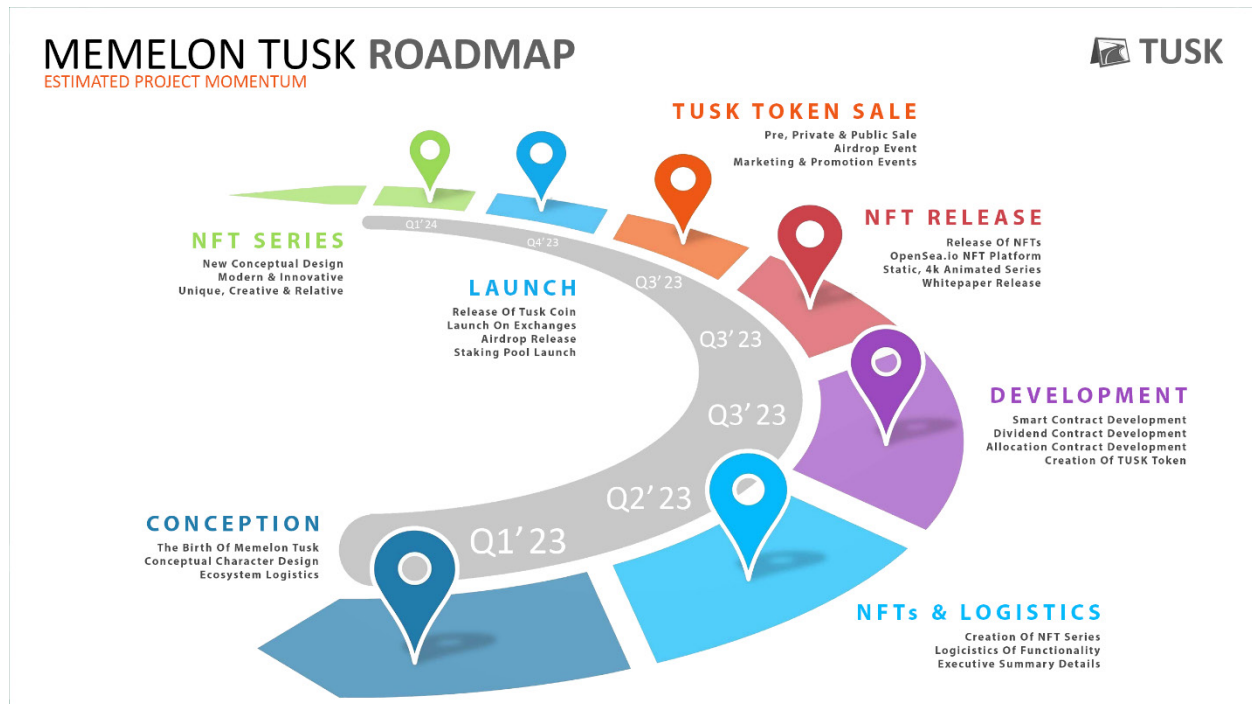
MEMELON TUSK ROADMAP
ESTIMATED PROJECT MOMENTUM

TUSK

TUSK TOKEN SALE
Pre, Private & Public Sale
Airdrop Event
Marketing & Promotion Events

NFT SERIES
New Conceptual Design
Modern & Innovative
Unique, Creative & Relative

Q1'24

Q4'23

NFT RELEASE
Release Of NFTs
OpenSea.io NFT Platform
Static, 4k Animated Series
Whitepaper Release

LAUNCH
Release Of Tusk Coin
Launch On Exchanges
Airdrop Release
Staking Pool Launch

Q3'23

Q3'23

Q3'23

DEVELOPMENT
Smart Contract Development
Dividend Contract Development
Allocation Contract Development
Creation Of TUSK Token

Q2'23

Q1'23

CONCEPTION
The Birth Of Memelon Tusk
Conceptual Character Design
Ecosystem Logistics

NFTs & LOGISTICS
Creation Of NFT Series
Logicistics Of Functionality
Executive Summary Details